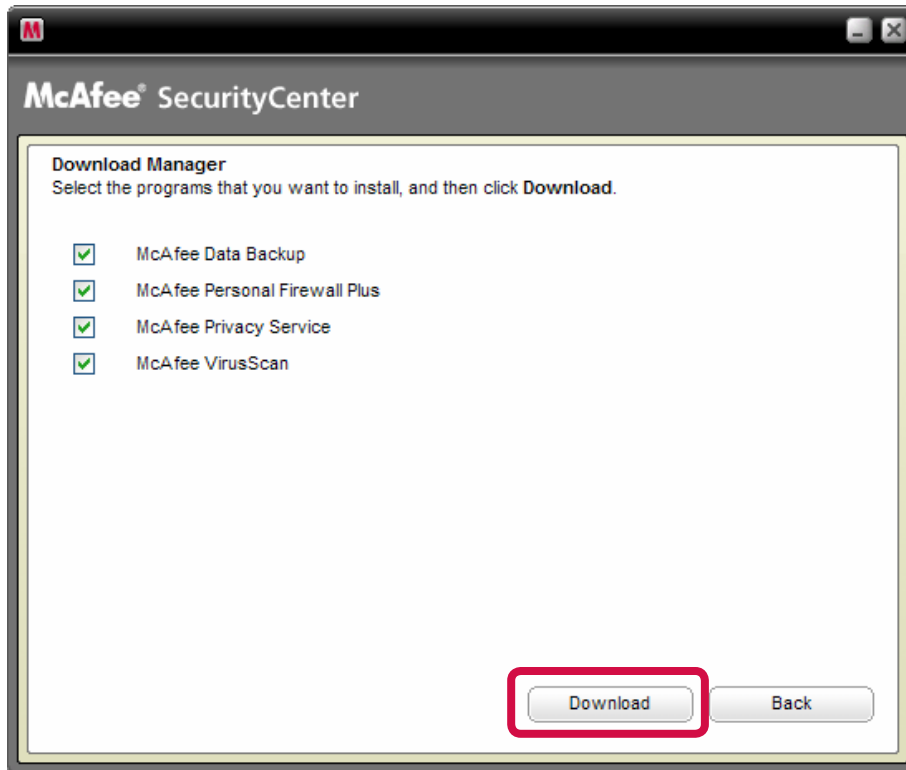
M

McAfee® SecurityCenter

Download Manager
Select the programs that you want to install, and then click Download.

McAfee Data Backup
McAfee Personal Firewall Plus
McAfee Privacy Service
McAfee VirusScan

Download
Back